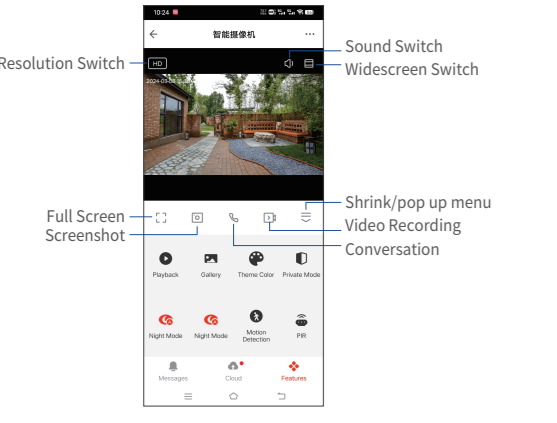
10:24

智能摄像机

Resolution Switch

HD

Sound Switch

Widescreen Switch

2024-03-08

Shrink/pop up menu

Full Screen

Video Recording

Screenshot

Conversation

Playback

Gallery

Theme Color

Private Mode

Night Mode

Night Mode

Motion Detection

PIR

Messages

Cloud

Features